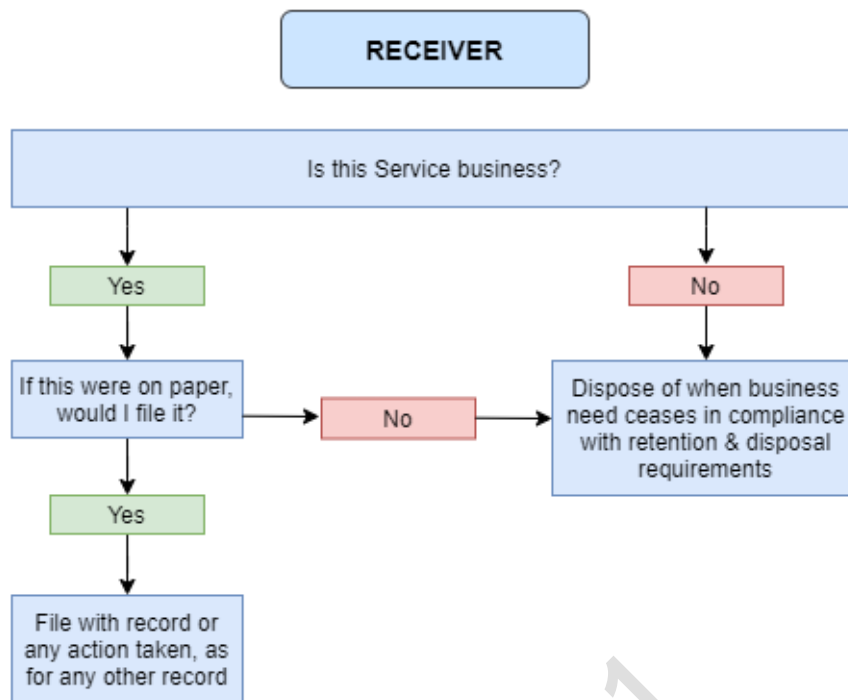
RECEIVER

Is this Service business?

Yes

No

If this were on paper, would I file it?

No

Dispose of when business need ceases in compliance with retention & disposal requirements

Yes

File with record or any action taken, as for any other record